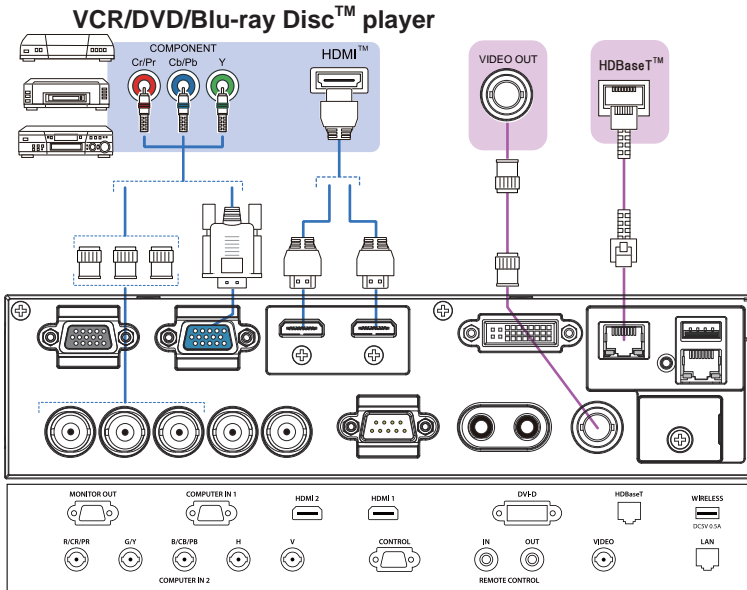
VCR/DVD/Blu-ray Disc$^{TM}$ player

COMPONENT
Cr/Pr Cb/Pb Y

HDMI$^{TM}$

VIDEO OUT

HDBaseT$^{TM}$

MONITOR OUT
COMPUTER IN 1
HDMI 2
HDMI 1
DVI-D
HDBaseT
WIRELESS
DC5V 0.5A

R/CR/PR
G/Y
B/CB/PB
H
V
COMPUTER IN 2
CONTROL
IN
OUT
REMOTE CONTROL
VIDEO
LAN